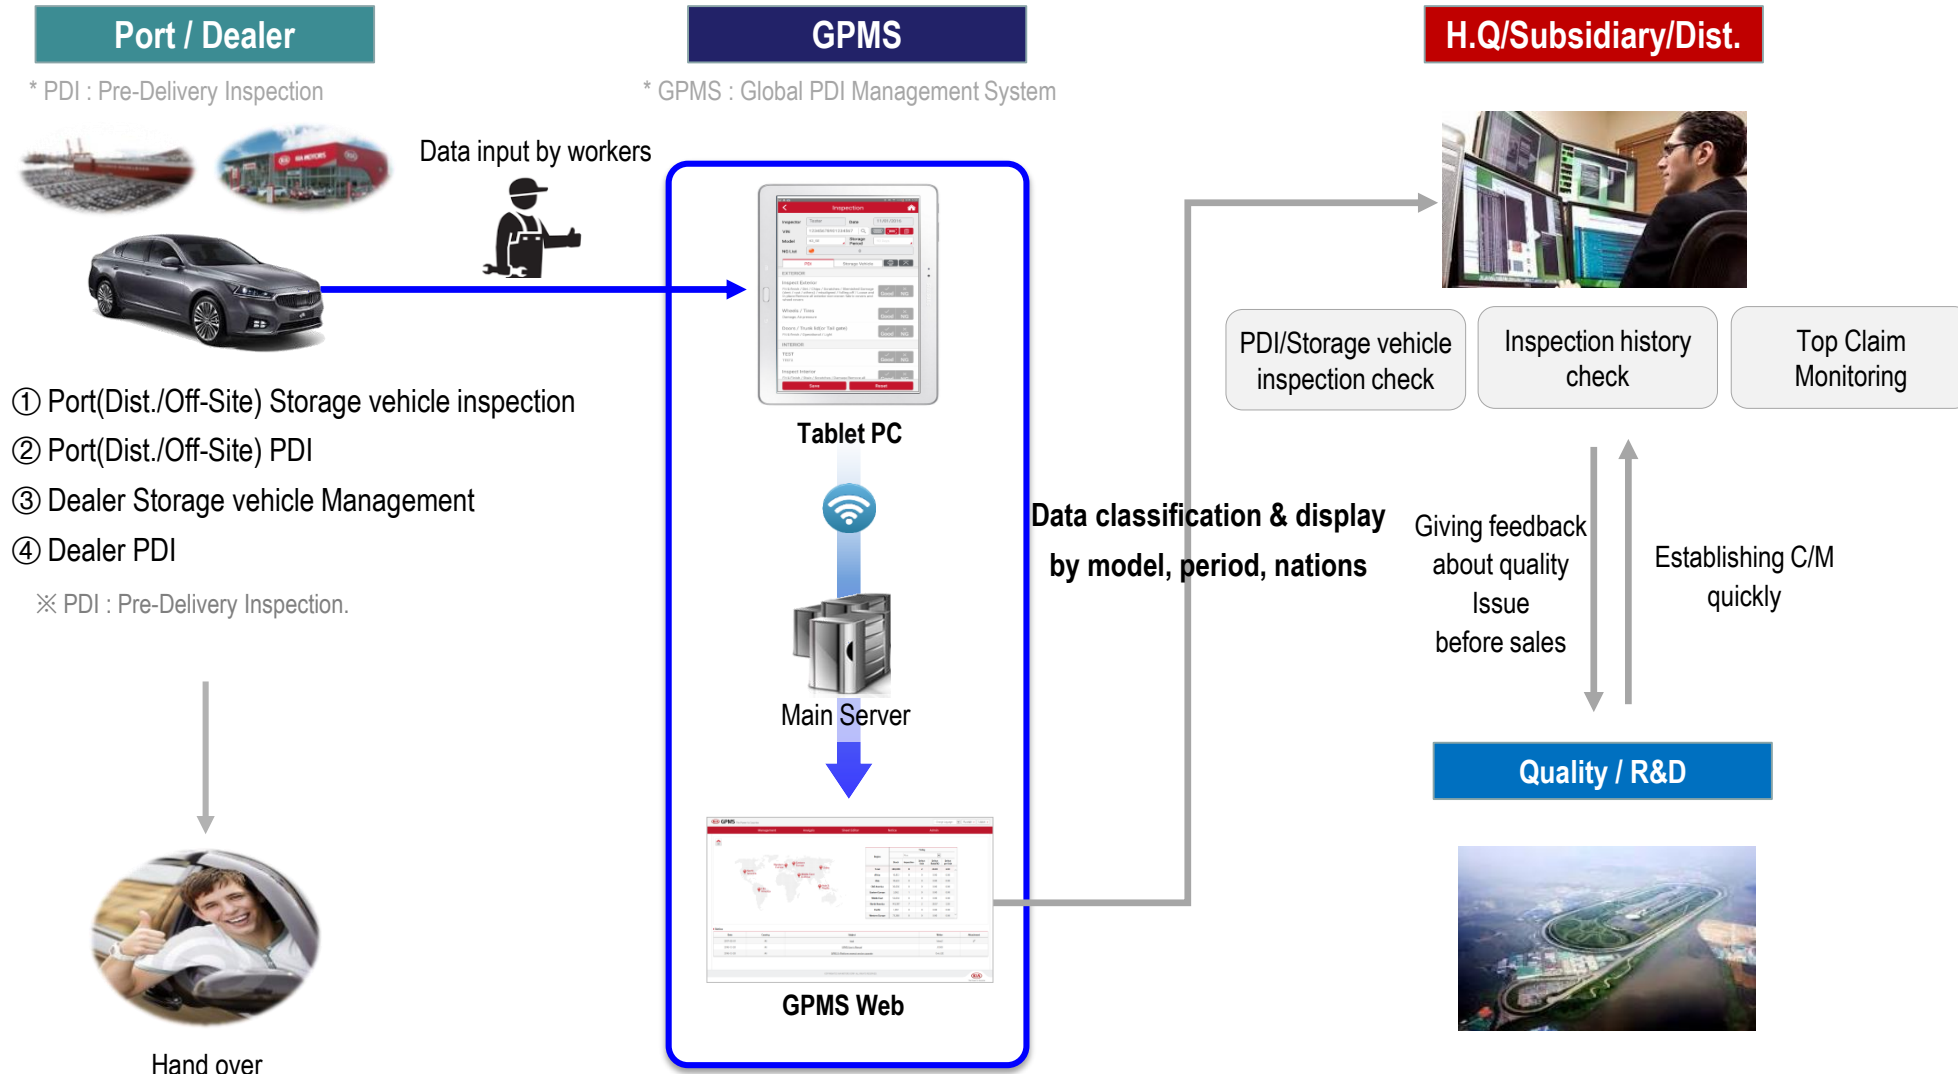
Port / Dealer

* PDI : Pre-Delivery Inspection

GPMS

* GPMS : Global PDI Management System

H.Q/Subsidiary/Dist.

Data input by workers

Tablet PC

Main Server

GPMS Web

① Port(Dist./Off-Site) Storage vehicle inspection
② Port(Dist./Off-Site) PDI
③ Dealer Storage vehicle Management
④ Dealer PDI

※ PDI : Pre-Delivery Inspection.

Hand over

Data classification & display by model, period, nations

PDI/Storage vehicle inspection check

Inspection history check

Top Claim Monitoring

Giving feedback about quality Issue before sales

Establishing C/M quickly

Quality / R&D